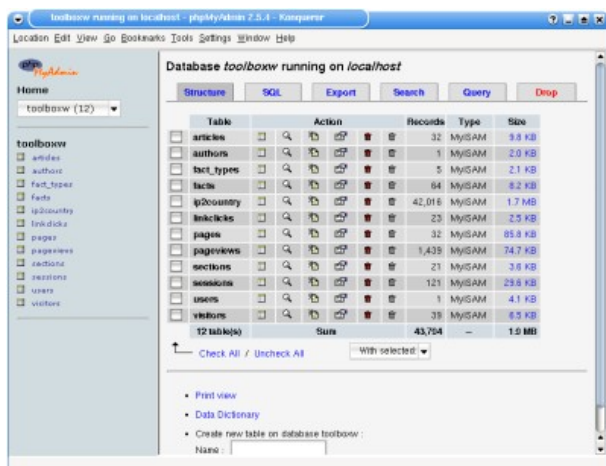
toolboxw running on localhost - phpMyAdmin 2.5.4 - Konqueror

Location Edit View Go Bookmarks Tools Settings Window Help

phpMyAdmin

Home

toolboxw (12)

toolboxw
articles
authors
fact_types
facts
ip2country
linkclicks
pages
pageviews
sections
sessions
users
visitors

Database *toolboxw* running on *localhost*

Structure | SQL | Export | Search | Query | Drop

| Table | Action | Records | Type | Size |
|---|---|---|---|---|
| articles | | 32 | MyISAM | 9.8 KB |
| authors | | 1 | MyISAM | 2.0 KB |
| fact_types | | 5 | MyISAM | 2.1 KB |
| facts | | 64 | MyISAM | 8.2 KB |
| ip2country | | 42,016 | MyISAM | 1.7 MB |
| linkclicks | | 23 | MyISAM | 2.5 KB |
| pages | | 32 | MyISAM | 85.8 KB |
| pageviews | | 1,439 | MyISAM | 74.7 KB |
| sections | | 21 | MyISAM | 3.6 KB |
| sessions | | 121 | MyISAM | 29.6 KB |
| users | | 1 | MyISAM | 4.1 KB |
| visitors | | 39 | MyISAM | 6.5 KB |
| 12 table(s) | Sum | 43,794 | -- | 1.9 MB |

Check All / Uncheck All   With selected:

• Print view
• Data Dictionary
• Create new table on database toolboxw :
Name :